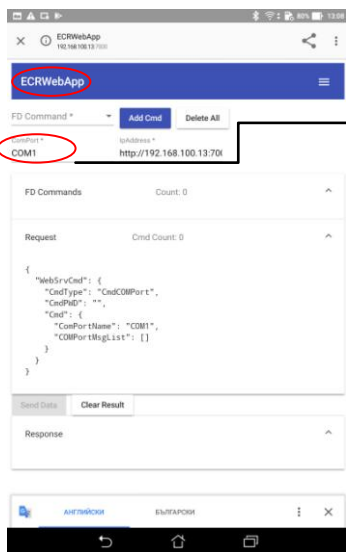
80% 13:08

ECRWebApp
192.168.100.13:7000

ECRWebApp

FD Command *

Add Cmd

Delete All

ComPort *
COM1

IpAddress *
http://192.168.100.13:700

FD Commands

Count: 0

Request

Cmd Count: 0

{
  "WebSrvCmd": {
    "CmdType": "CmdCOMPort",
    "CmdPWD": "",
    "Cmd": {
      "ComPortName": "COM1",
      "COMPortMsgList": []
    }
  }
}

Send Data

Clear Result

Response

АНГЛИЙСКИ

БЪЛГАРСКИ